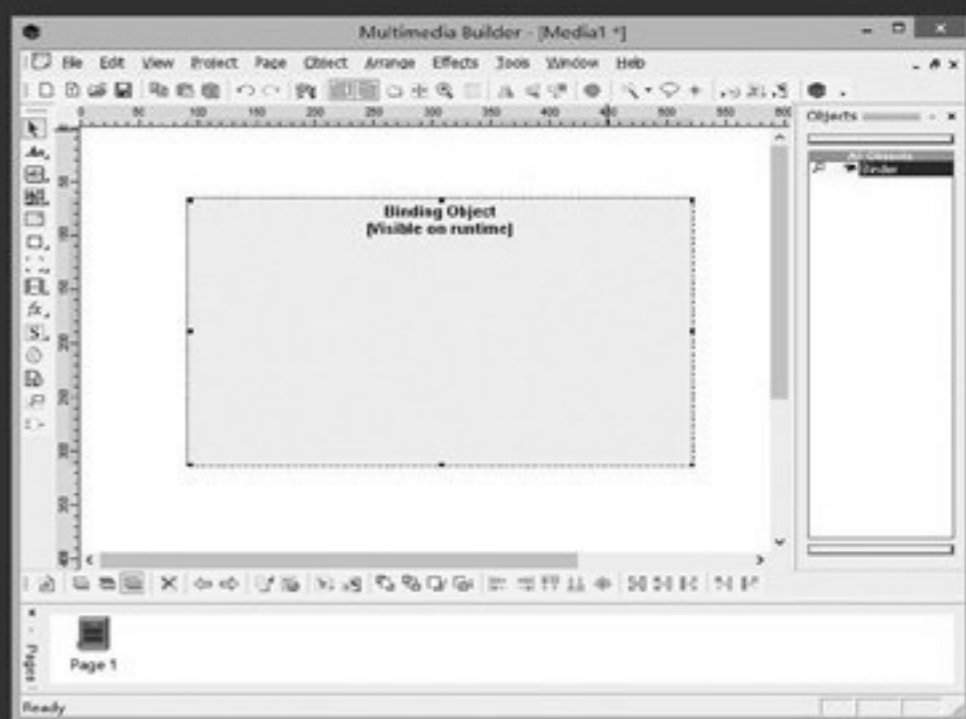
Multimedia Builder - [Media1 *]

File Edit View Project Page Object Arrange Effects Tools Window Help

0 50 100 150 200 250 300 350 400 450 500 550 600

Objects

All Objects

Binder

Binding Object
[Visible on runtime]

Pages

Page 1

Ready